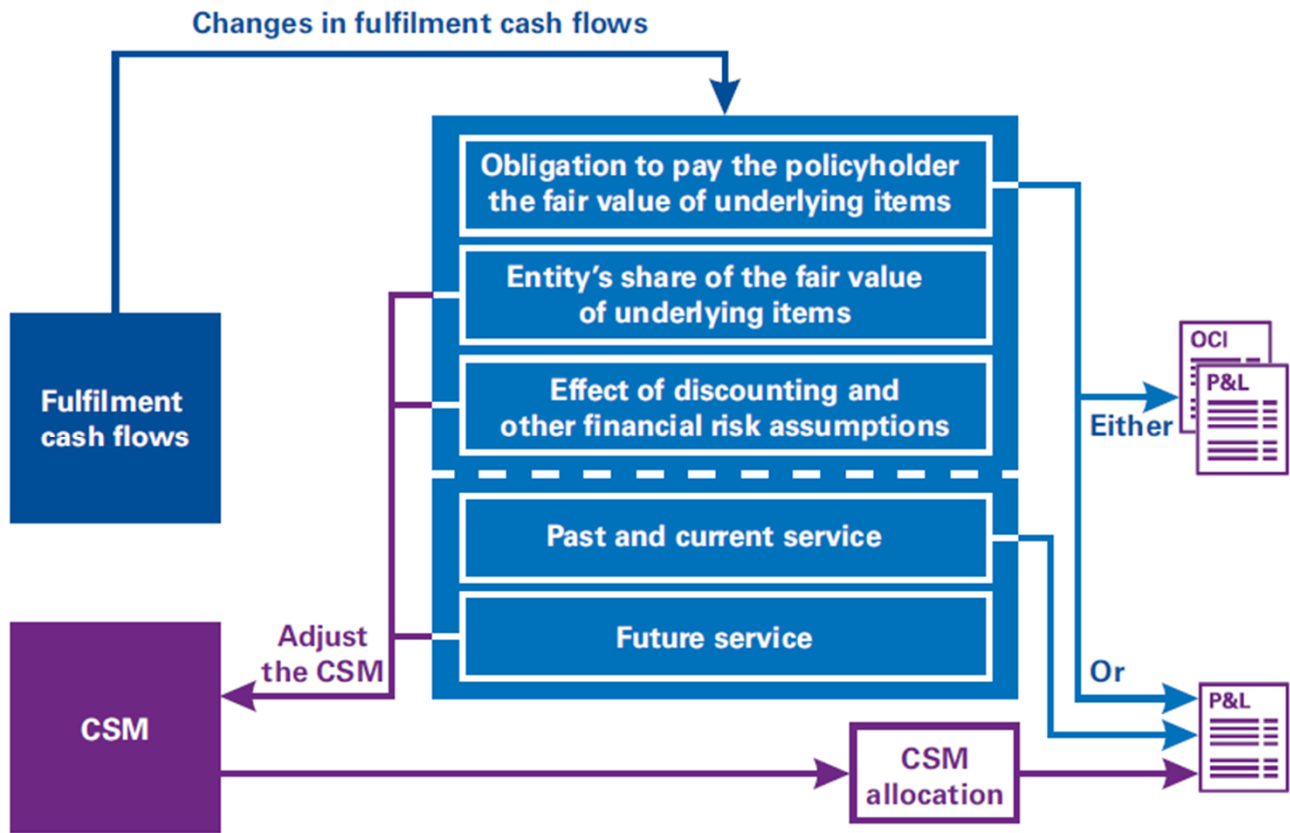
Changes in fulfilment cash flows

Obligation to pay the policyholder the fair value of underlying items

Entity's share of the fair value of underlying items

Effect of discounting and other financial risk assumptions

Past and current service

Future service

Fulfilment cash flows

Adjust the CSM

CSM

CSM allocation

Either

OCI

P&L

Or

P&L